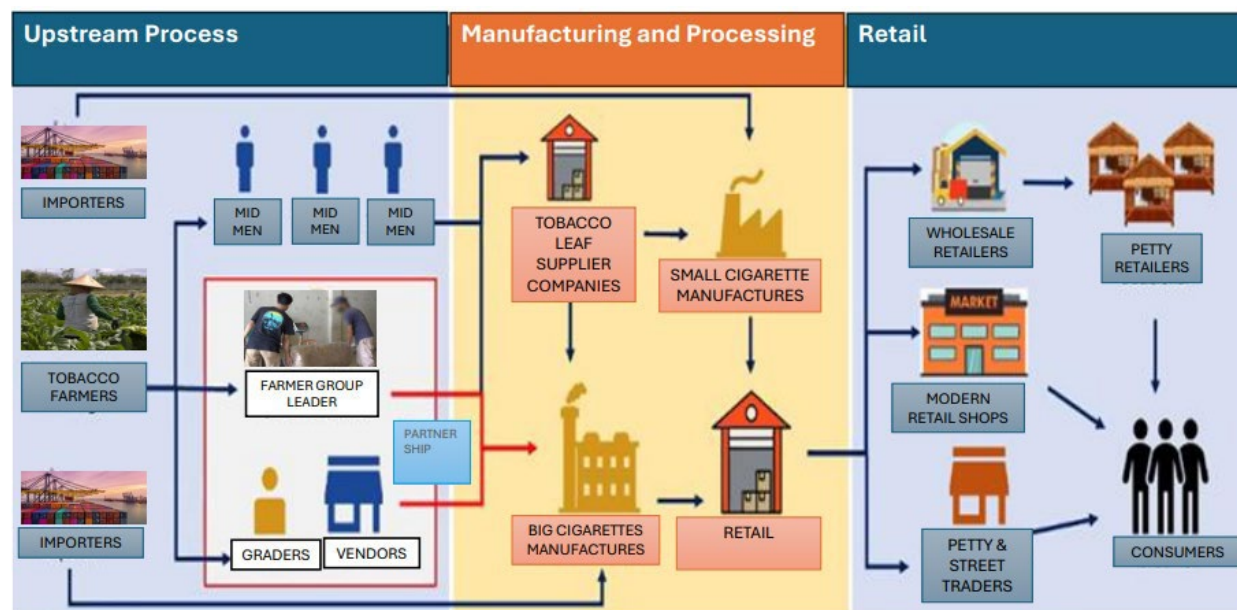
Upstream Process

Manufacturing and Processing

Retail

IMPORTERS

MID MEN

MID MEN

MID MEN

TOBACCO FARMERS

FARMER GROUP LEADER

PARTNER SHIP

GRADERS

VENDORS

IMPORTERS

TOBACCO LEAF SUPPLIER COMPANIES

SMALL CIGARETTE MANUFACTURES

BIG CIGARETTES MANUFACTURES

RETAIL

WHOLESALE RETAILERS

PETTY RETAILERS

MARKET

MODERN RETAIL SHOPS

PETTY & STREET TRADERS

CONSUMERS